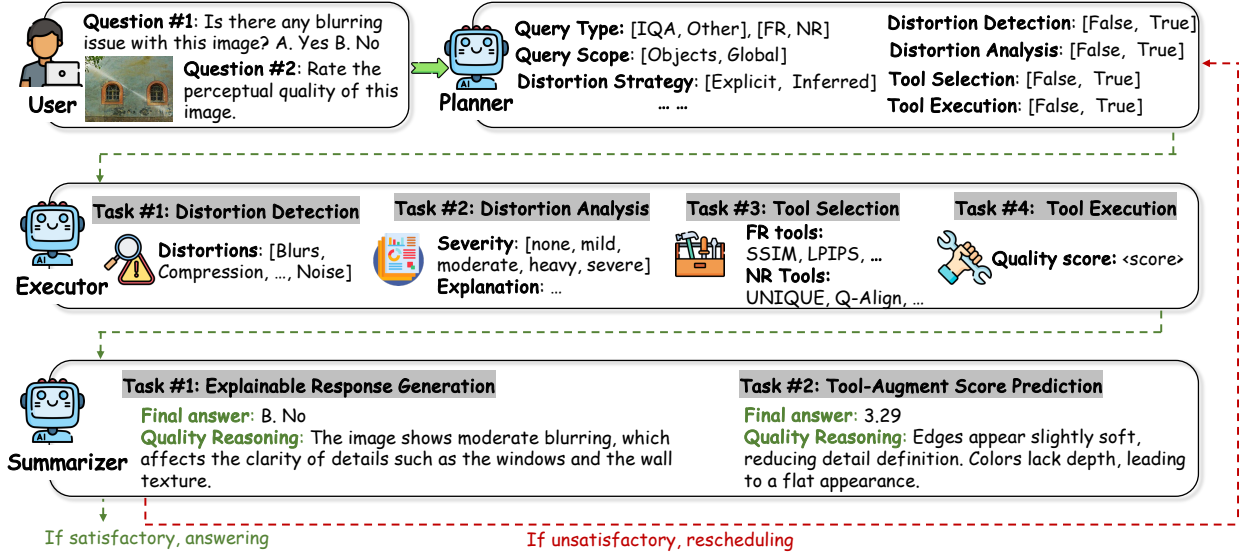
User

Question #1: Is there any blurring issue with this image? A. Yes B. No

Question #2: Rate the perceptual quality of this image.

Planner

Query Type: [IQA, Other], [FR, NR]
Query Scope: [Objects, Global]
Distortion Strategy: [Explicit, Inferred]
… …

Distortion Detection: [False, True]
Distortion Analysis: [False, True]
Tool Selection: [False, True]
Tool Execution: [False, True]

Executor

Task #1: Distortion Detection
Distortions: [Blurs, Compression, …, Noise]

Task #2: Distortion Analysis
Severity: [none, mild, moderate, heavy, severe]
Explanation: …

Task #3: Tool Selection
FR tools: SSIM, LPIPS, …
NR Tools: UNIQUE, Q-Align, …

Task #4: Tool Execution
Quality score: <score>

Summarizer

Task #1: Explainable Response Generation
Final answer: B. No
Quality Reasoning: The image shows moderate blurring, which affects the clarity of details such as the windows and the wall texture.

Task #2: Tool-Augment Score Prediction
Final answer: 3.29
Quality Reasoning: Edges appear slightly soft, reducing detail definition. Colors lack depth, leading to a flat appearance.

If satisfactory, answering

If unsatisfactory, rescheduling